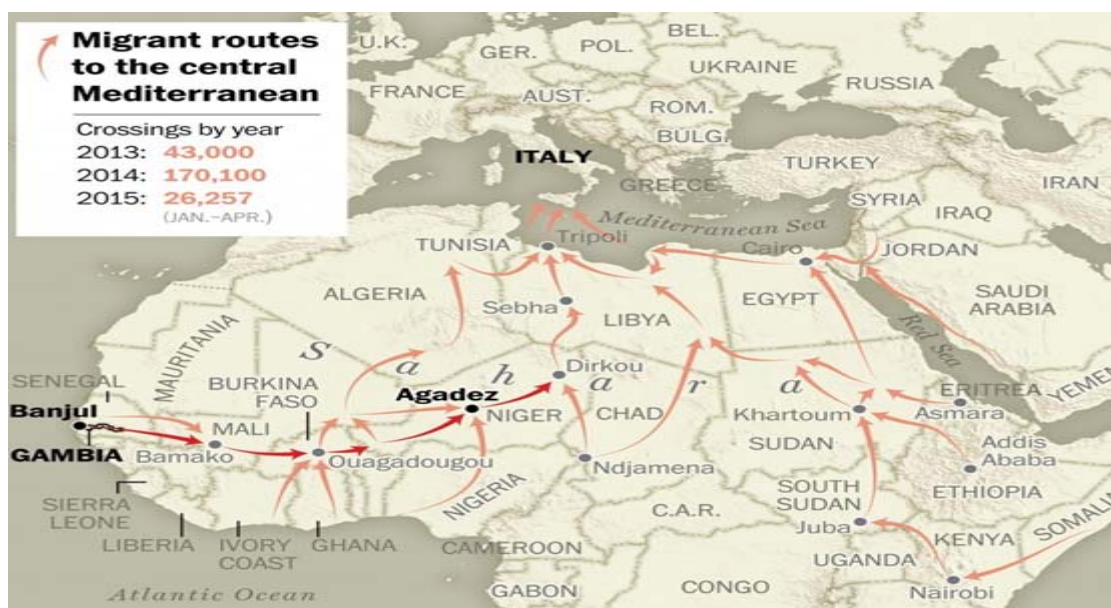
Migrant routes to the central Mediterranean

Crossings by year
2013: 43,000
2014: 170,100
2015: 26,257
(JAN.–APR.)

U.K.
GER.
POL.
BEL.
UKRAINE
RUSSIA
FRANCE
AUST.
ROM.
BULG.
ITALY
TURKEY
GREECE
SYRIA
IRAN
IRAQ
Mediterranean Sea
TUNISIA
Tripoli
Cairo
JORDAN
ALGERIA
Sebha
EGYPT
SAUDI ARABIA
LIBYA
Red Sea
MAURITANIA
S
a
h
a
r
a
Dirkou
SENEGAL
BURKINA FASO
Agadez
ERITREA
YEMEN
Banjul
MALI
NIGER
CHAD
Khartoum
Asmara
GAMBIA
Bamako
Ouagadougou
Ndjamena
SUDAN
Addis Ababa
SIERRA LEONE
NIGERIA
SOUTH SUDAN
ETHIOPIA
C.A.R.
Juba
LIBERIA
IVORY COAST
GHANA
CAMEROON
KENYA
SOMALI
UGANDA
Atlantic Ocean
GABON
CONGO
Nairobi